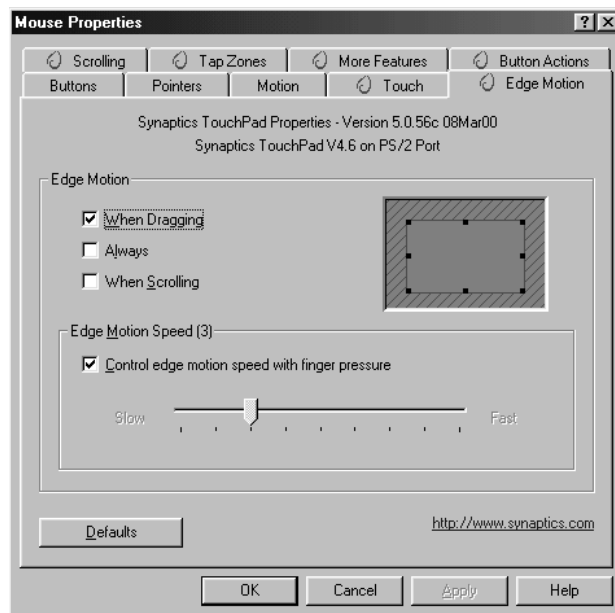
Mouse Properties

?

X

Scrolling

Tap Zones

More Features

Button Actions

Buttons

Pointers

Motion

Touch

Edge Motion

Synaptics TouchPad Properties - Version 5.0.56c 08Mar00

Synaptics TouchPad V4.6 on PS/2 Port

Edge Motion

☑ When Dragging

☐ Always

☐ When Scrolling

Edge Motion Speed (3)

☑ Control edge motion speed with finger pressure

Slow

Fast

Defaults

http://www.synaptics.com

OK

Cancel

Apply

Help